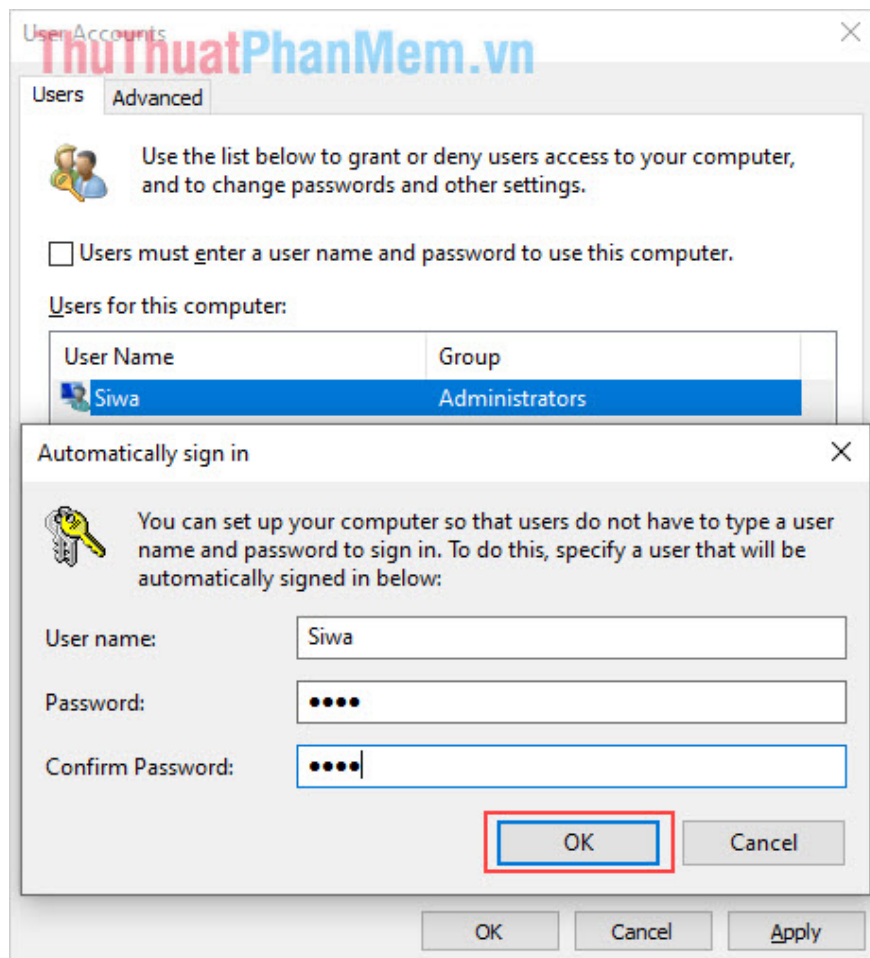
User Accounts

ThuThuatPhanMem.vn

Users Advanced

Use the list below to grant or deny users access to your computer, and to change passwords and other settings.

Users must enter a user name and password to use this computer.

Users for this computer:

| User Name | Group |
|---|---|
| Siwa | Administrators |

Automatically sign in

You can set up your computer so that users do not have to type a user name and password to sign in. To do this, specify a user that will be automatically signed in below:

User name: Siwa

Password: ••••

Confirm Password: ••••

OK Cancel

OK Cancel Apply